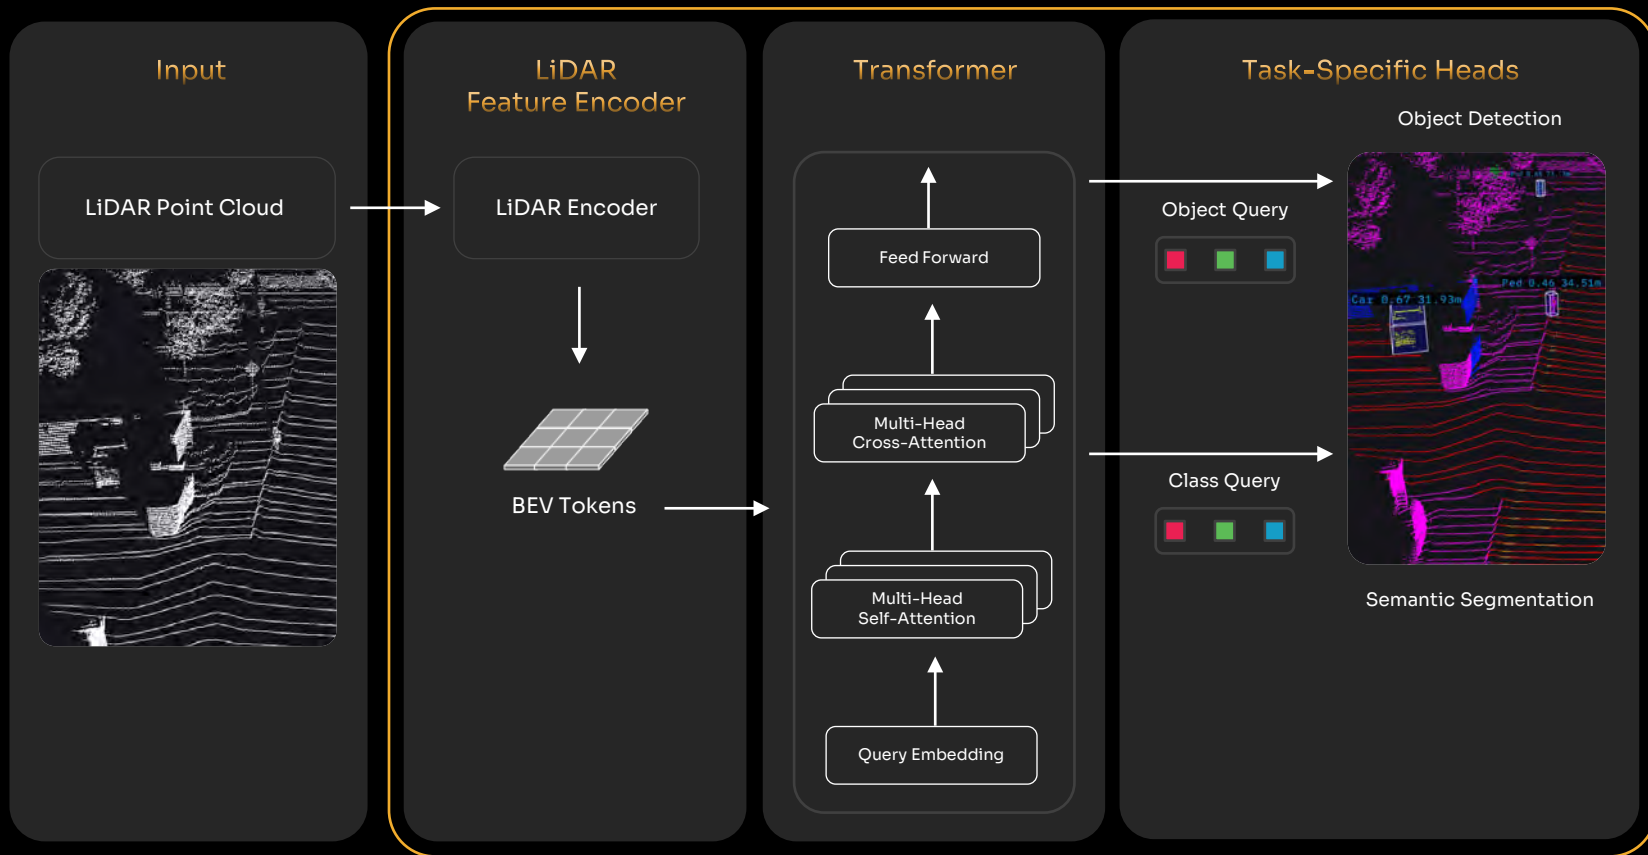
Input

LiDAR Point Cloud

LiDAR Feature Encoder

LiDAR Encoder

BEV Tokens

Transformer

Feed Forward

Multi-Head Cross-Attention

Multi-Head Self-Attention

Query Embedding

Task-Specific Heads

Object Detection

Object Query

Class Query

Car 0.67 31.93m

Ped 0.46 34.51m

Semantic Segmentation